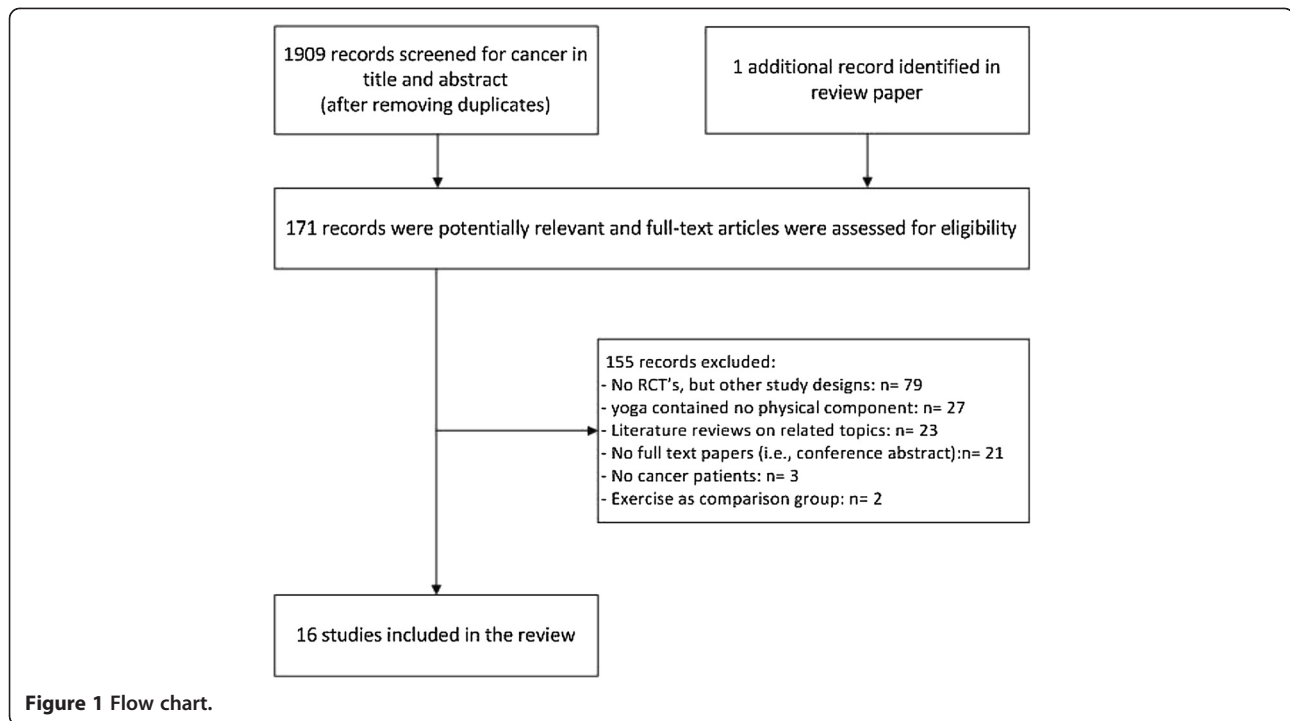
1909 records screened for cancer in title and abstract (after removing duplicates)

1 additional record identified in review paper

171 records were potentially relevant and full-text articles were assessed for eligibility

155 records excluded:
- No RCT's, but other study designs: n= 79
- yoga contained no physical component: n= 27
- Literature reviews on related topics: n= 23
- No full text papers (i.e., conference abstract):n= 21
- No cancer patients: n= 3
- Exercise as comparison group: n= 2

16 studies included in the review

Figure 1 Flow chart.